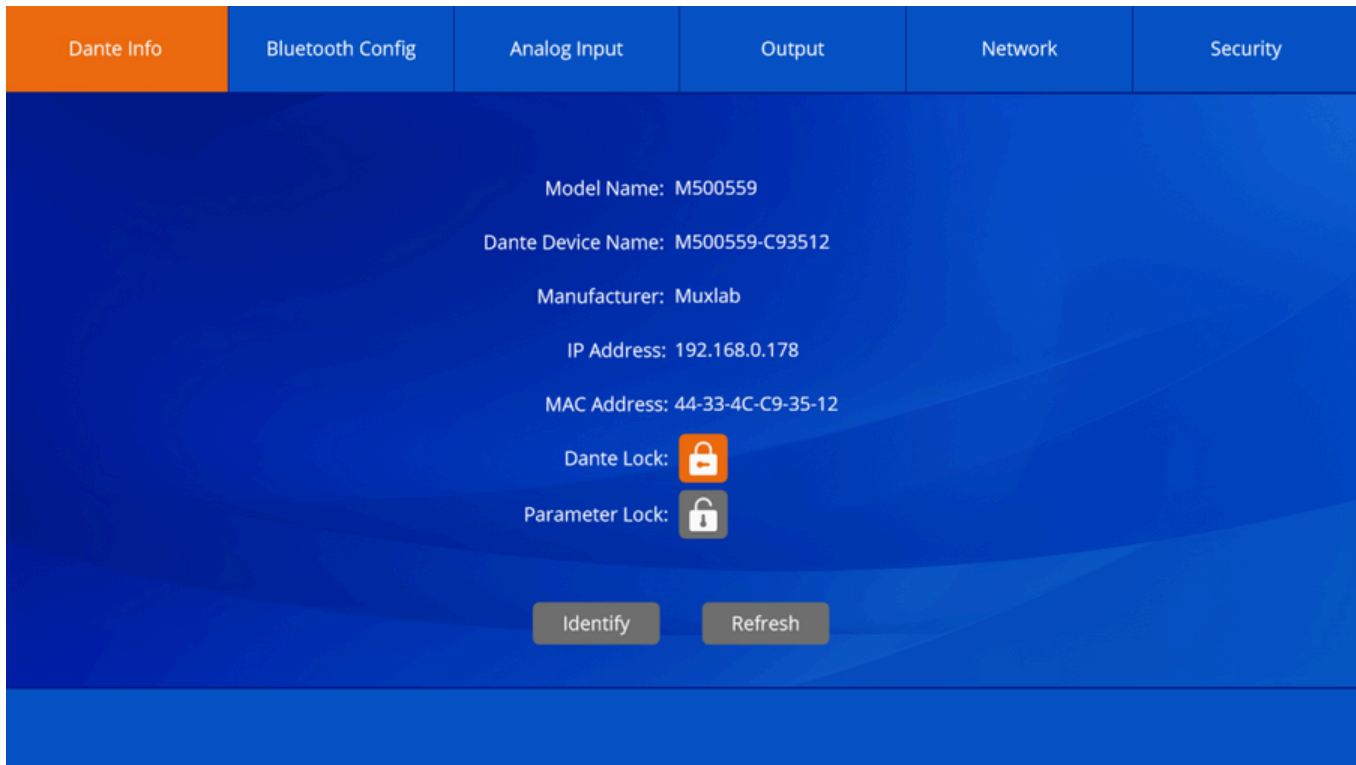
Dante Info | Bluetooth Config | Analog Input | Output | Network | Security

Model Name: M500559

Dante Device Name: M500559-C93512

Manufacturer: Muxlab

IP Address: 192.168.0.178

MAC Address: 44-33-4C-C9-35-12

Dante Lock:

Parameter Lock:

Identify

Refresh